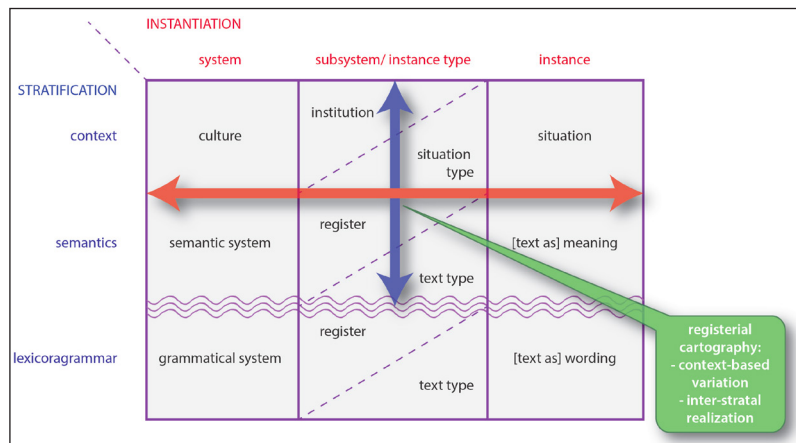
INSTANTIATION

system

subsystem/ instance type

instance

STRATIFICATION

context

culture

institution

situation type

situation

semantics

semantic system

register

text type

[text as] meaning

lexicogrammar

grammatical system

register

text type

[text as] wording

registerial cartography:
- context-based variation
- inter-stratal realization